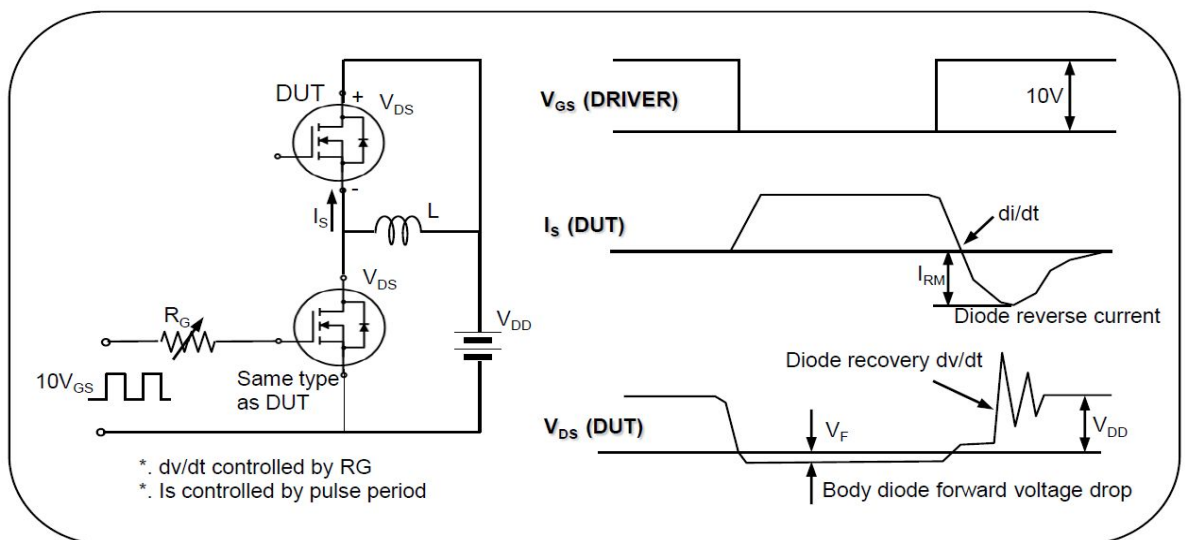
DUT
+
$V_{DS}$
-
$I_S$
L
$V_{DS}$
$R_G$
$V_{DD}$
$10V_{GS}$
Same type as DUT

*. dv/dt controlled by RG
*. Is controlled by pulse period

$V_{GS}$ (DRIVER)
10V
$I_S$ (DUT)
di/dt
$I_{RM}$
Diode reverse current
Diode recovery dv/dt
$V_{DS}$ (DUT)
$V_F$
$V_{DD}$
Body diode forward voltage drop